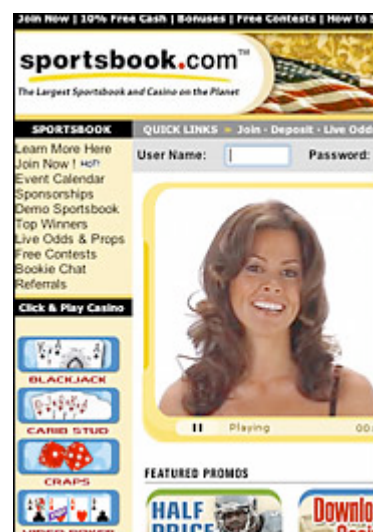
Join Now | 10% Free Cash | Bonuses | Free Contests | How to

sportsbook.com™
The Largest Sportsbook and Casino on the Planet

SPORTSBOOK
Learn More Here
Join Now ! Hot!
Event Calendar
Sponsorships
Demo Sportsbook
Top Winners
Live Odds & Props
Free Contests
Bookie Chat
Referrals

Click & Play Casino

BLACKJACK
CARIB STUD
CRAPS

QUICK LINKS » Join · Deposit · Live Odd

User Name:
Password:

Playing
00.

FEATURED PROMOS

HALF PRICE
Downlo